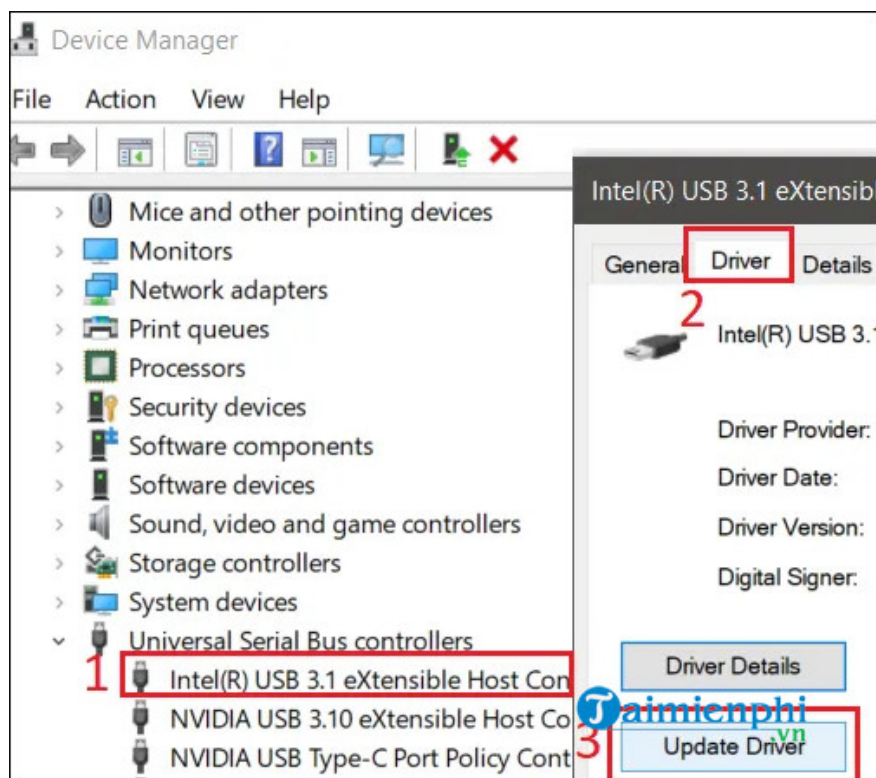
Device Manager
File Action View Help
Mice and other pointing devices
Monitors
Network adapters
Print queues
Processors
Security devices
Software components
Software devices
Sound, video and game controllers
Storage controllers
System devices
Universal Serial Bus controllers
1 Intel(R) USB 3.1 eXtensible Host Con
NVIDIA USB 3.10 eXtensible Host Co
NVIDIA USB Type-C Port Policy Cont
Intel(R) USB 3.1 eXtensib
General Driver Details
2
Intel(R) USB 3.1
Driver Provider:
Driver Date:
Driver Version:
Digital Signer:
Driver Details
Taimienphi .vn
3 Update Driver